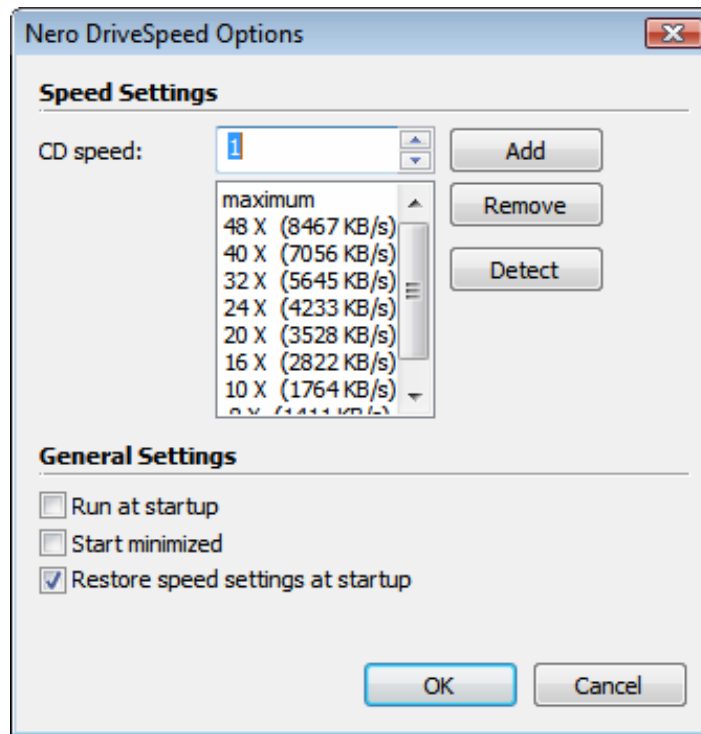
Nero DriveSpeed Options

Speed Settings

CD speed: 1

Add

Remove

Detect

maximum
48 X (8467 KB/s)
40 X (7056 KB/s)
32 X (5645 KB/s)
24 X (4233 KB/s)
20 X (3528 KB/s)
16 X (2822 KB/s)
10 X (1764 KB/s)
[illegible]

General Settings

Run at startup

Start minimized

Restore speed settings at startup

OK

Cancel